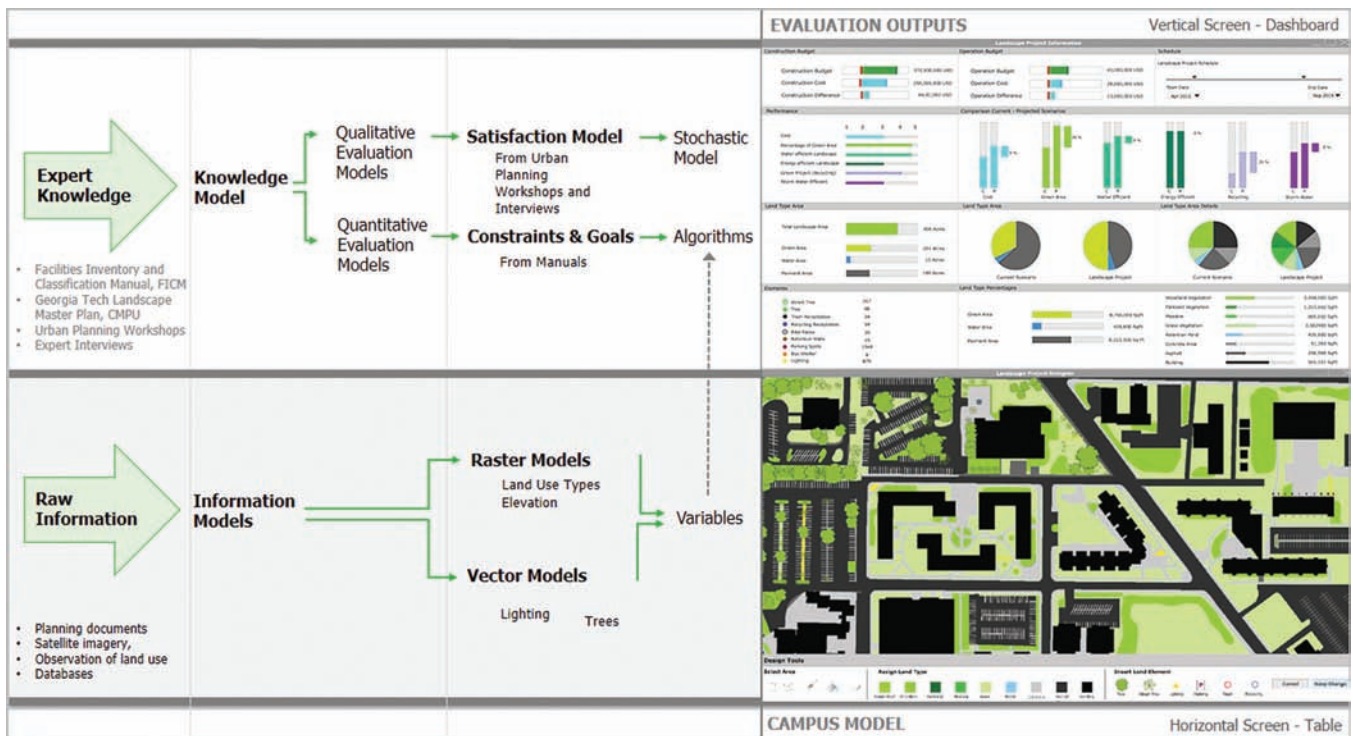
EVALUATION OUTPUTS

Vertical Screen - Dashboard

Expert Knowledge

Knowledge Model

Qualitative Evaluation Models

Satisfaction Model

From Urban Planning Workshops and Interviews

Stochastic Model

Quantitative Evaluation Models

Constraints & Goals

From Manuals

Algorithms

- Facilities Inventory and Classification Manual, FICM
- Georgia Tech Landscape Master Plan, CMPU
- Urban Planning Workshops
- Expert Interviews

Raw Information

Information Models

Raster Models

Land Use Types
Elevation

Variables

Vector Models

Lighting

Trees

- Planning documents
- Satellite imagery,
- Observation of land use
- Databases

CAMPUS MODEL

Horizontal Screen - Table